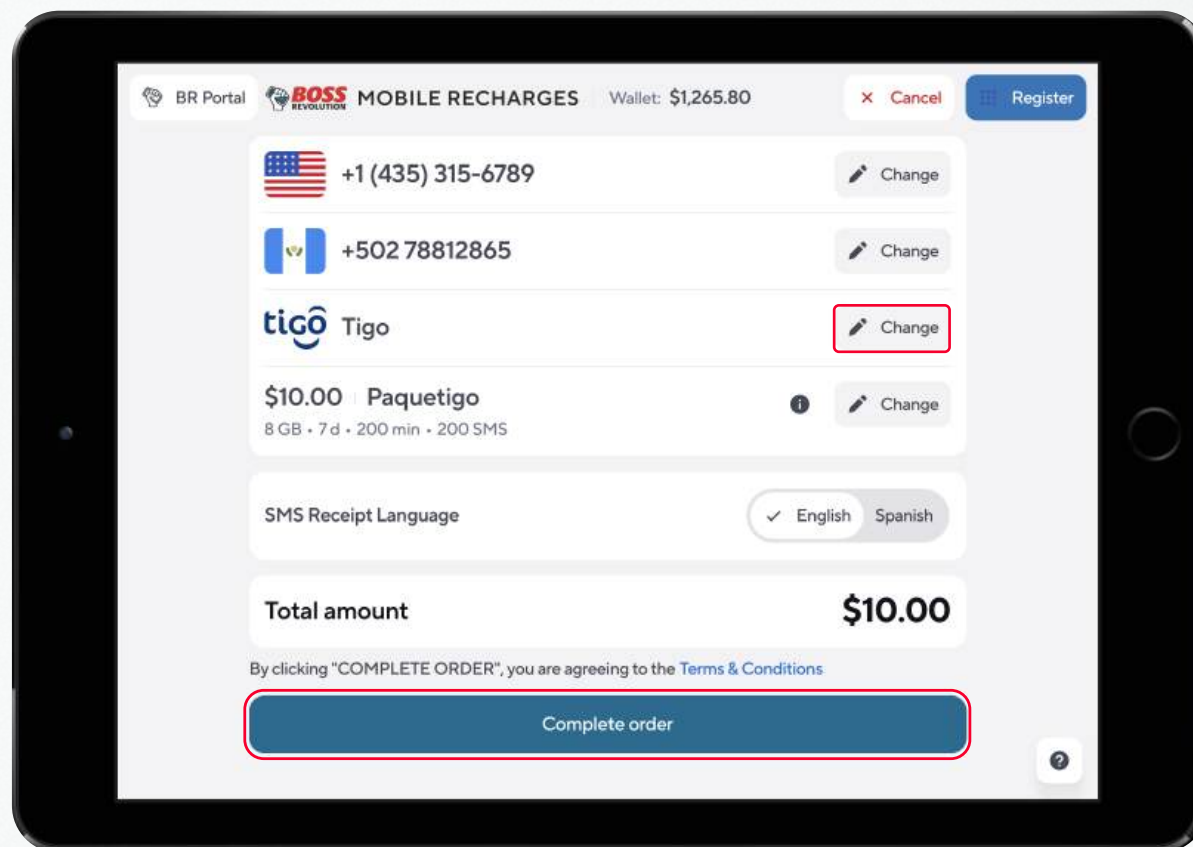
BR Portal BOSS REVOLUTION MOBILE RECHARGES Wallet: $1,265.80 × Cancel Register

+1 (435) 315-6789 Change

+502 78812865 Change

tigo Tigo Change

$10.00 Paquetigo
8 GB • 7 d • 200 min • 200 SMS Change

SMS Receipt Language English Spanish

Total amount $10.00

By clicking "COMPLETE ORDER", you are agreeing to the Terms & Conditions

Complete order

?